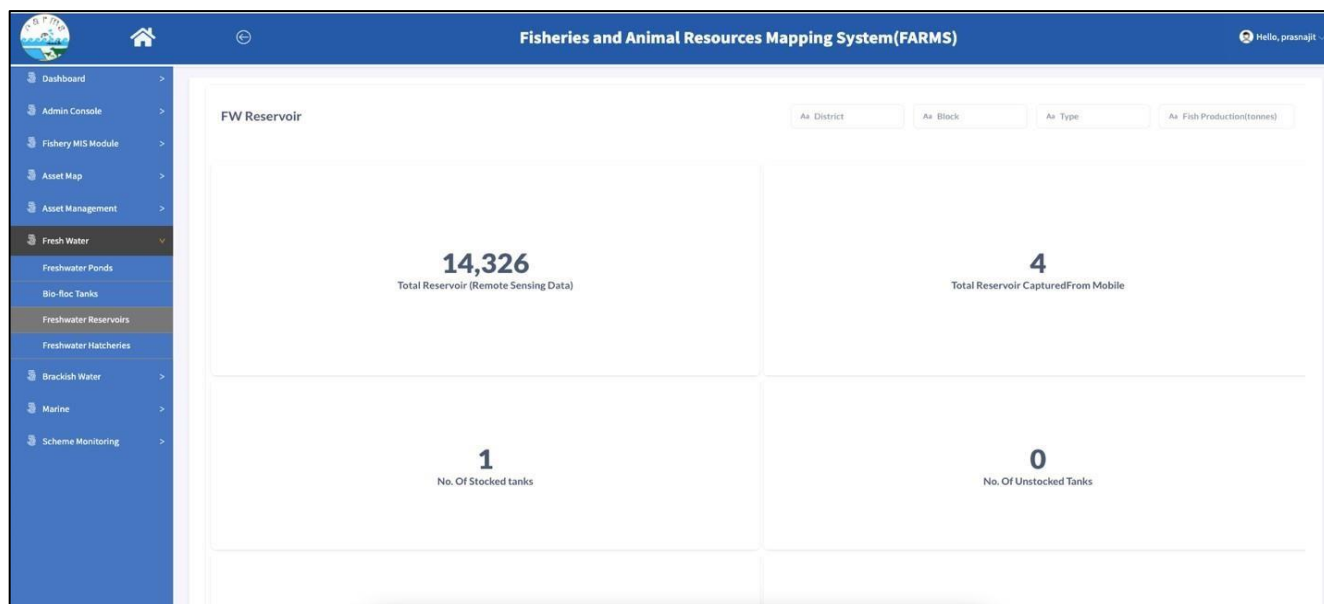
Fisheries and Animal Resources Mapping System(FARMS)

Hello, prasnajit

Dashboard >
Admin Console >
Fishery MIS Module >
Asset Map >
Asset Management >
Fresh Water
Freshwater Ponds
Bio-floc Tanks
Freshwater Reservoirs
Freshwater Hatcheries
Brackish Water >
Marine >
Scheme Monitoring >

FW Reservoir

Aa District
Aa Block
Aa Type
Aa Fish Production(tonnes)

14,326
Total Reservoir (Remote Sensing Data)

4
Total Reservoir CapturedFrom Mobile

1
No. Of Stocked tanks

0
No. Of Unstocked Tanks